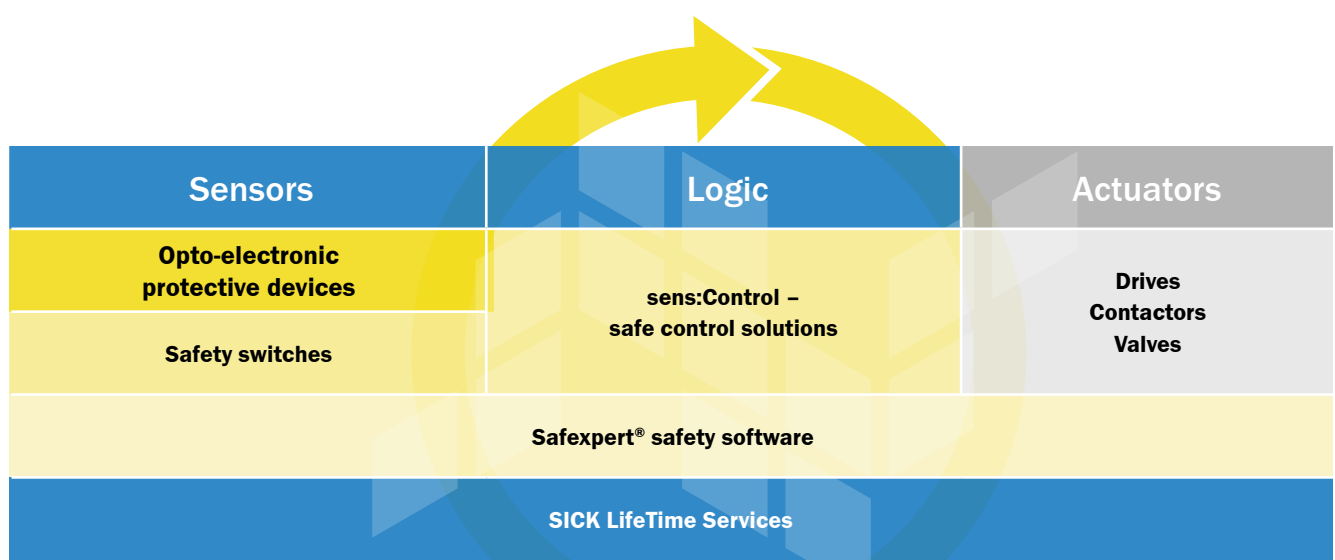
| Sensors | Logic | Actuators |
|---|---|---|
| Opto-electronic protective devices | sens:Control – safe control solutions | Drives Contactors Valves |
| Safety switches | | |

Safexpert® safety software

SICK LifeTime Services